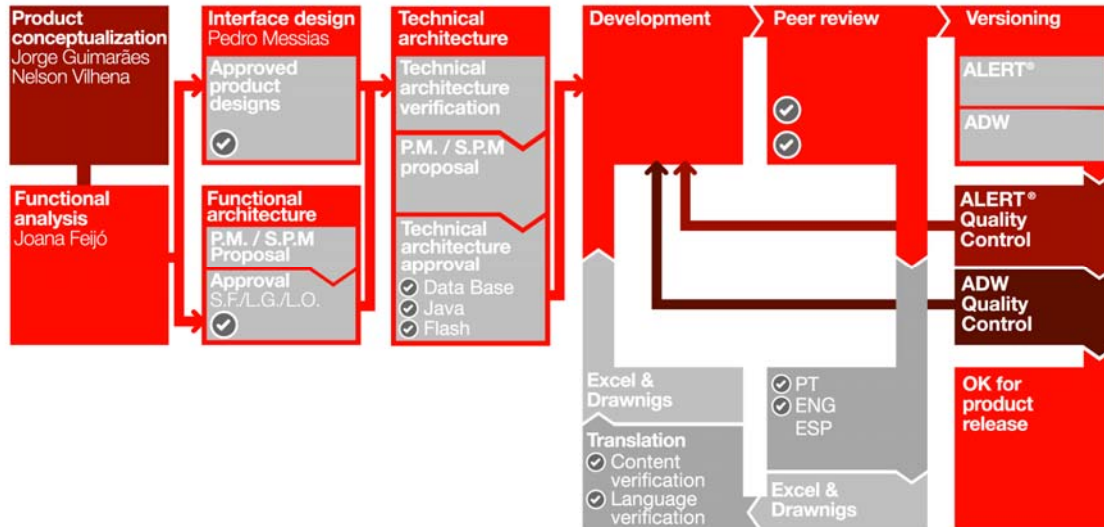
Product conceptualization
Jorge Guimarães
Nelson Vilhena

Functional analysis
Joana Feijó

Interface design
Pedro Messias

Approved product designs

Functional architecture

P.M. / S.P.M Proposal

Approval
S.F./L.G./L.O.

Technical architecture

Technical architecture verification

P.M. / S.P.M proposal

Technical architecture approval
Data Base
Java
Flash

Development

Peer review

Versioning

ALERT®

ADW

ALERT® Quality Control

ADW Quality Control

OK for product release

Excel & Drawnigs

Translation
Content verification
Language verification

PT
ENG
ESP

Excel & Drawnigs